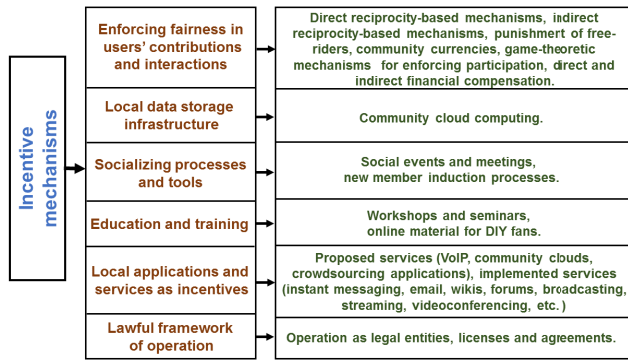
Incentive mechanisms

Enforcing fairness in users' contributions and interactions

Direct reciprocity-based mechanisms, indirect reciprocity-based mechanisms, punishment of free-riders, community currencies, game-theoretic mechanisms for enforcing participation, direct and indirect financial compensation.

Local data storage infrastructure

Community cloud computing.

Socializing processes and tools

Social events and meetings, new member induction processes.

Education and training

Workshops and seminars, online material for DIY fans.

Local applications and services as incentives

Proposed services (VoIP, community clouds, crowdsourcing applications), implemented services (instant messaging, email, wikis, forums, broadcasting, streaming, videoconferencing, etc.)

Lawful framework of operation

Operation as legal entities, licenses and agreements.